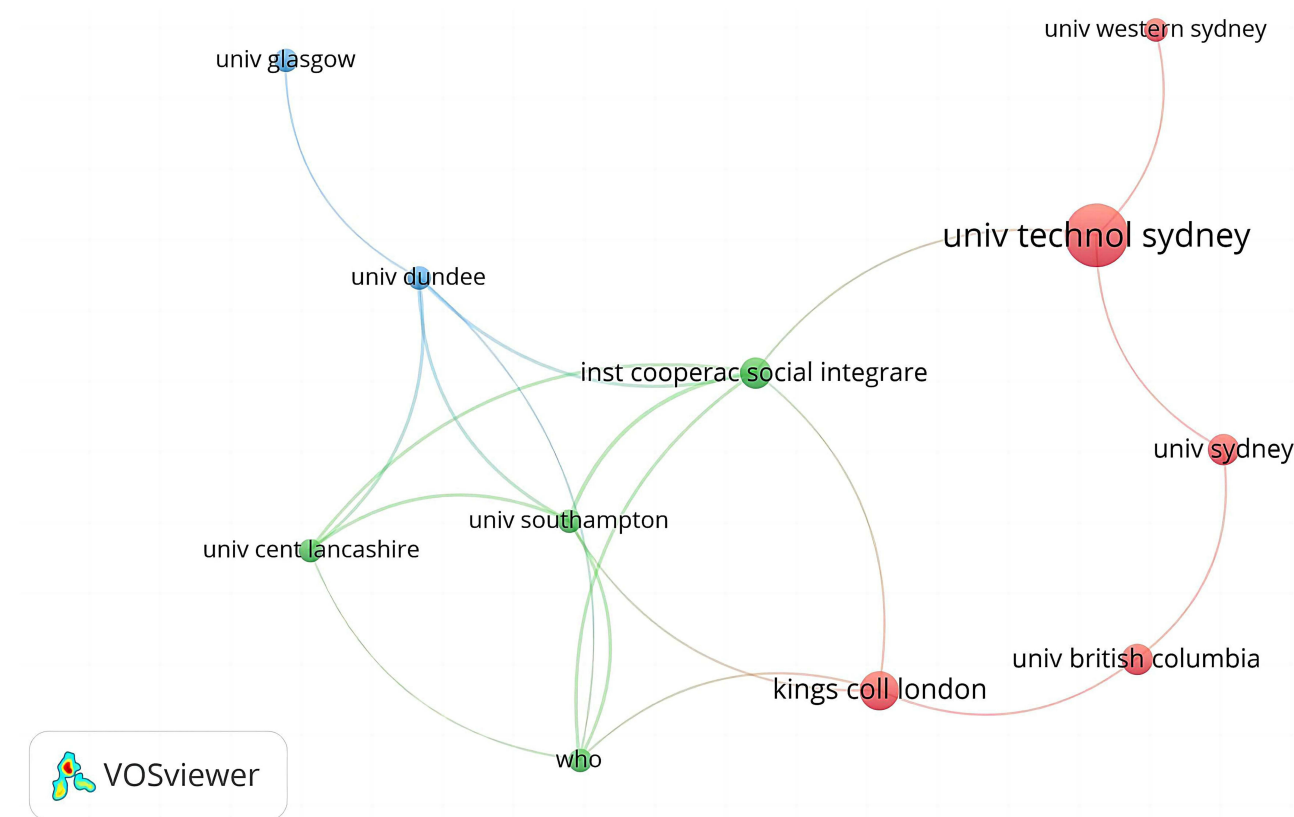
univ glasgow

univ western sydney

univ technol sydney

univ dundee

inst cooperac social integrare

univ sydney

univ southampton

univ cent lancashire

univ british columbia

kings coll london

who

VOSviewer